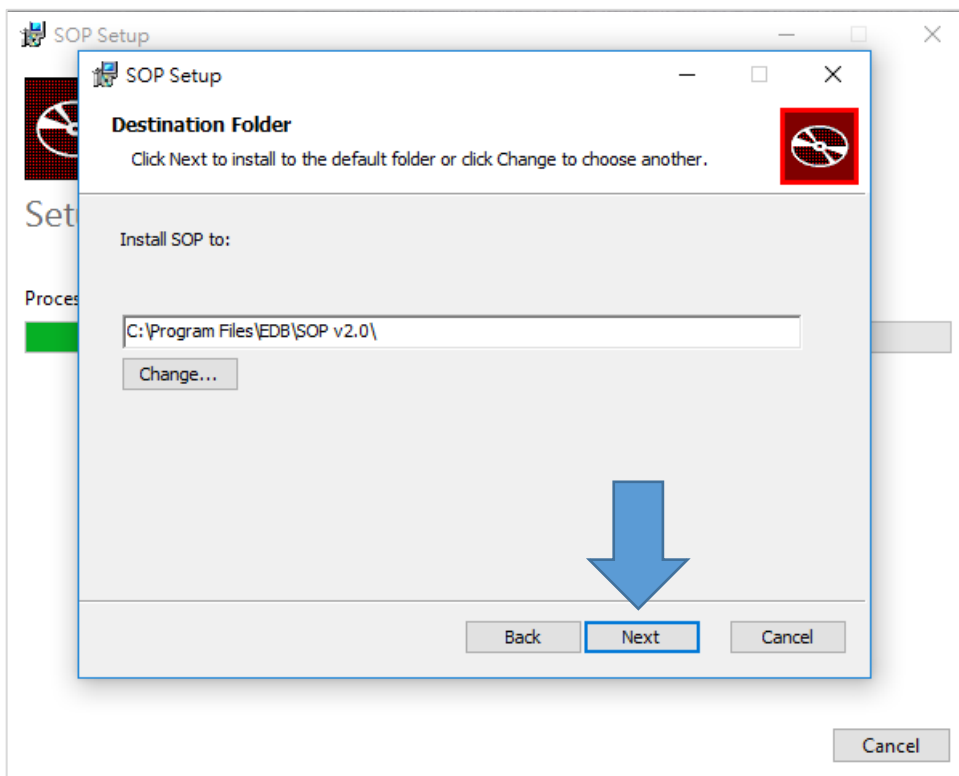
SOP Setup

Set

Proces

SOP Setup

Destination Folder

Click Next to install to the default folder or click Change to choose another.

Install SOP to:

C:\Program Files\EDB\SOP v2.0\

Change...

Back

Next

Cancel

Cancel